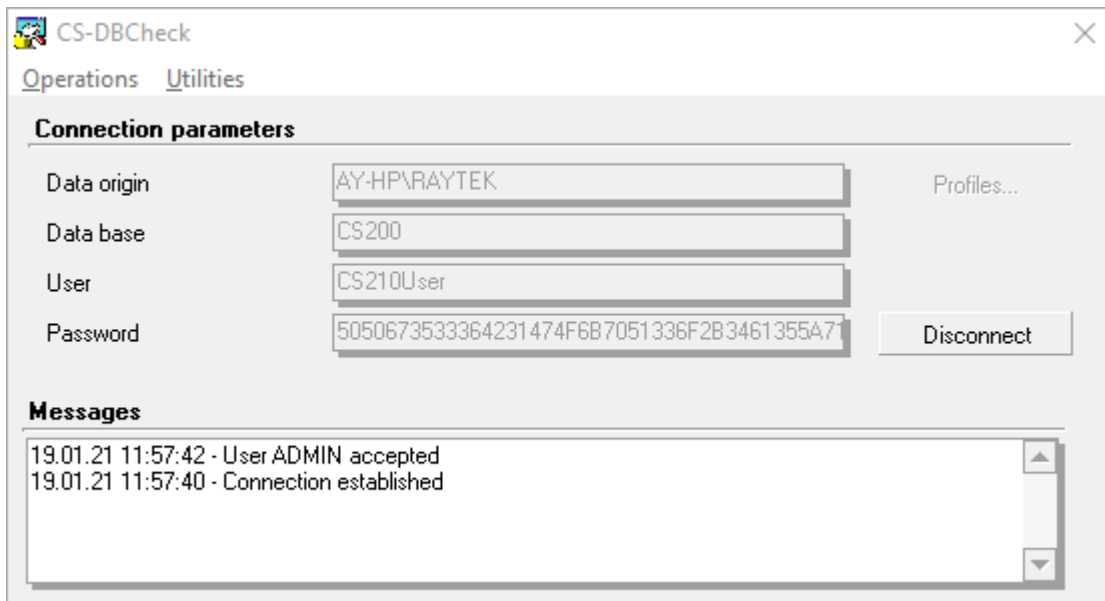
CS-DBCheck

Operations Utilities

Connection parameters

Data origin AY-HP\RAYTEK Profiles...

Data base CS200

User CS210User

Password 505067353336423147 4F6B7051336F2B3461355A71 Disconnect

Messages

19.01.21 11:57:42 - User ADMIN accepted
19.01.21 11:57:40 - Connection established